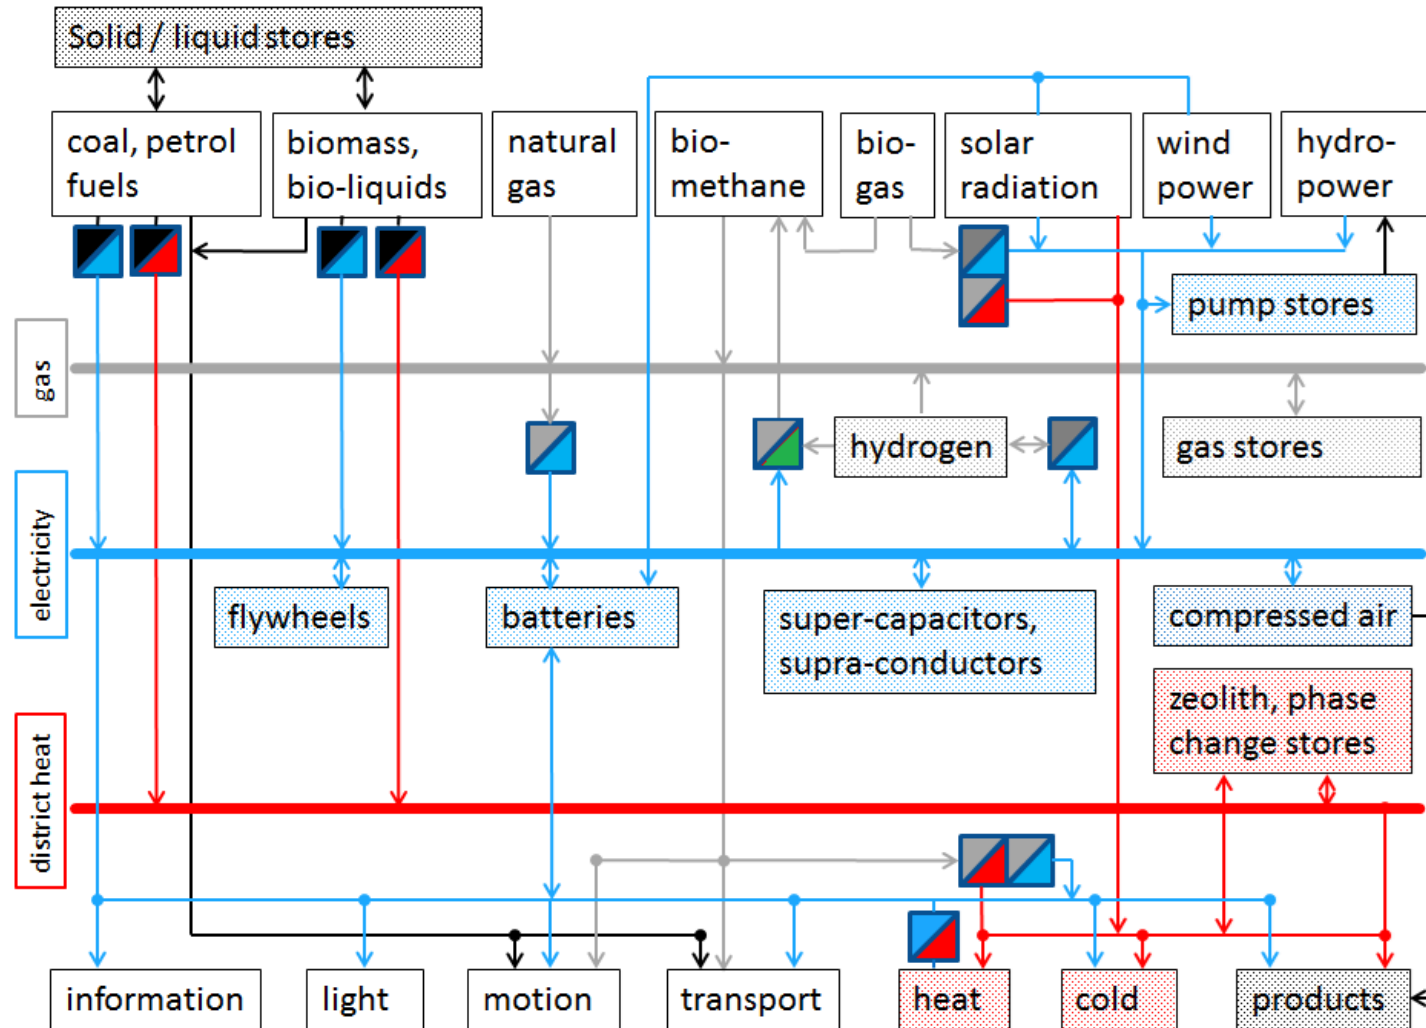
Solid / liquid stores

coal, petrol fuels

biomass, bio-liquids

natural gas

bio-methane

bio-gas

solar radiation

wind power

hydro-power

pump stores

gas

hydrogen

gas stores

electricity

flywheels

batteries

super-capacitors, supra-conductors

compressed air

zeolith, phase change stores

district heat

information

light

motion

transport

heat

cold

products